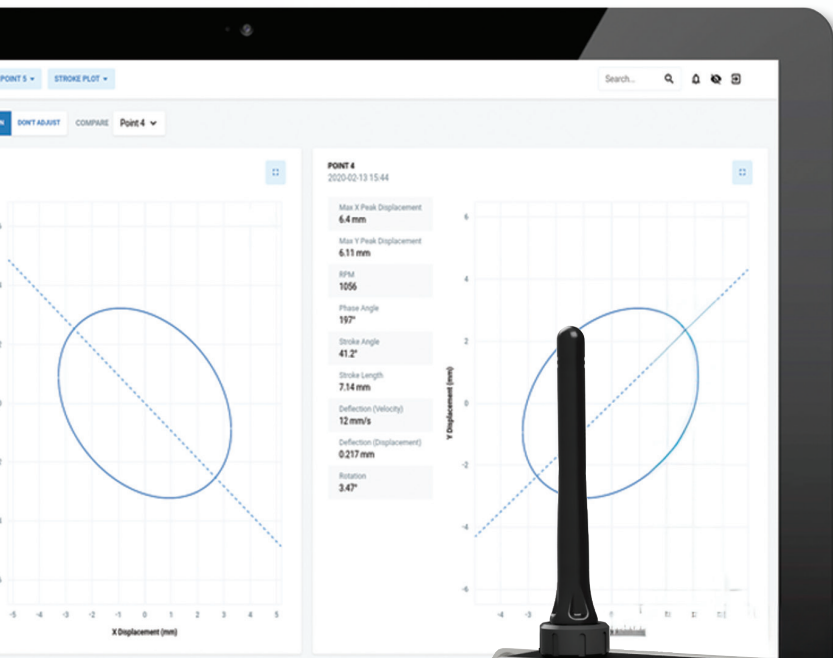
POINT 5 ▾ STROKE PLOT ▾

Search...

N DON'T ADJUST COMPARE Point 4

-5 -4 -3 -2 -1 0 1 2 3 4 5

X Displacement (mm)

POINT 4
2020-02-13 15:44

Max X Peak Displacement
6.4 mm

Max Y Peak Displacement
6.11 mm

RPM
1056

Phase Angle
197°

Stroke Angle
41.2°

Stroke Length
7.14 mm

Deflection (Velocity)
12 mm/s

Deflection (Displacement)
0.217 mm

Rotation
3.47°

6
4
2
0
-2
-4
-6

Y Displacement (mm)

-4 -3